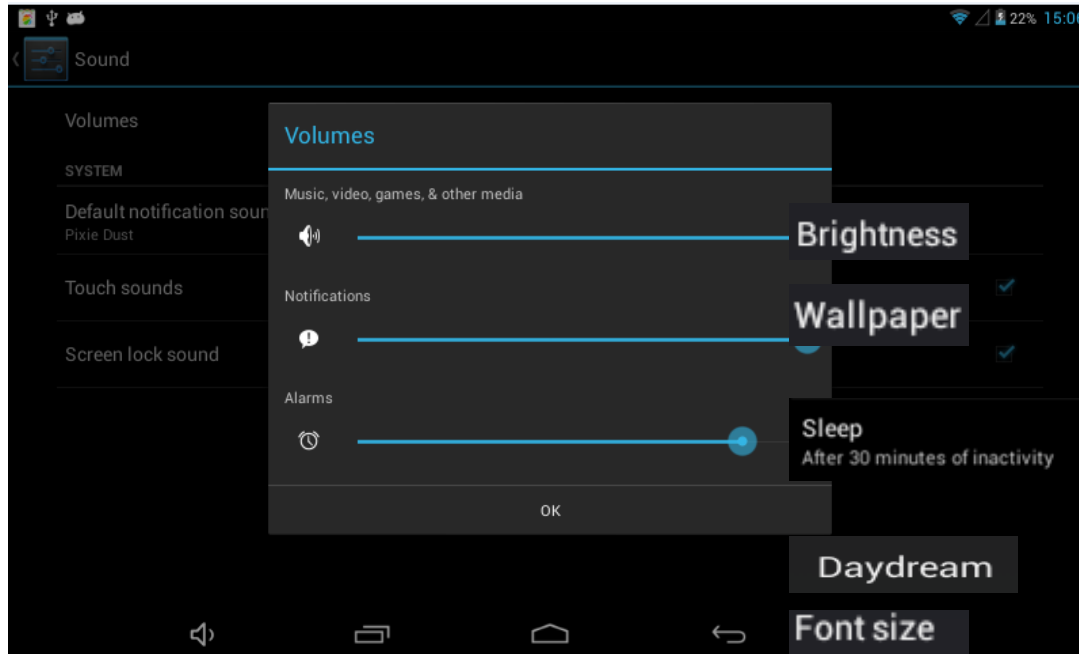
22% 15:0

Sound

Volumes

SYSTEM

Default notification soun
Pixie Dust

Touch sounds

Screen lock sound

Volumes

Music, video, games, & other media

Notifications

Alarms

OK

Brightness

Wallpaper

Sleep
After 30 minutes of inactivity

Daydream

Font size